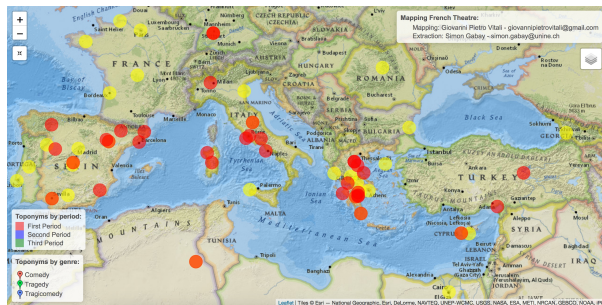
+
−
⌘

Mapping French Theatre:
Mapping: Giovanni Pietro Vitali - giovannipietrovitali@gmail.com
Extraction: Simon Gabay - simon.gabay@unine.ch

FRANCE
ITALY
ROMANIA
SERBIA
BULGARIA
SPAIN
TURKEY
GREECE
TUNISIA
SYRIA
CYPRUS
Black Sea
Mediterranean Sea
Tyrrhenian Sea
Adriatic Sea
Ionian Sea
Aegean Sea
ATLAS MOUNTAINS
Luxembourg
Frankfurt
Paris
Lyon
Marseille
Monaco
Milano
Venezia
Florence
Roma
Napoli
Barcelona
Madrid
Lisboa
Sevilla
Valencia
Algiers
Tunis
Palermo
Athens
Istanbul
Ankara
Izmir
Rhodes
Crete
Beirut
Damascus
Jerusalem
Alexandria
Cairo
Tripoli
Benghazi
Sofia
Bucharest
Belgrade
Budapest
Wien
München
Praha
CZECH REPUBLIC
Bern
Zürich
Toulouse
Bordeaux
Porto

Toponyms by period:
First Period
Second Period
Third Period

Toponyms by genre:
Comedy
Tragedy
Tragicomedy

Leaflet | Tiles © Esri — National Geographic, Esri, DeLorme, NAVTEQ, UNEP-WCMC, USGS, NASA, ESA, METI, NRCAN, GEBCO, NOAA, IP